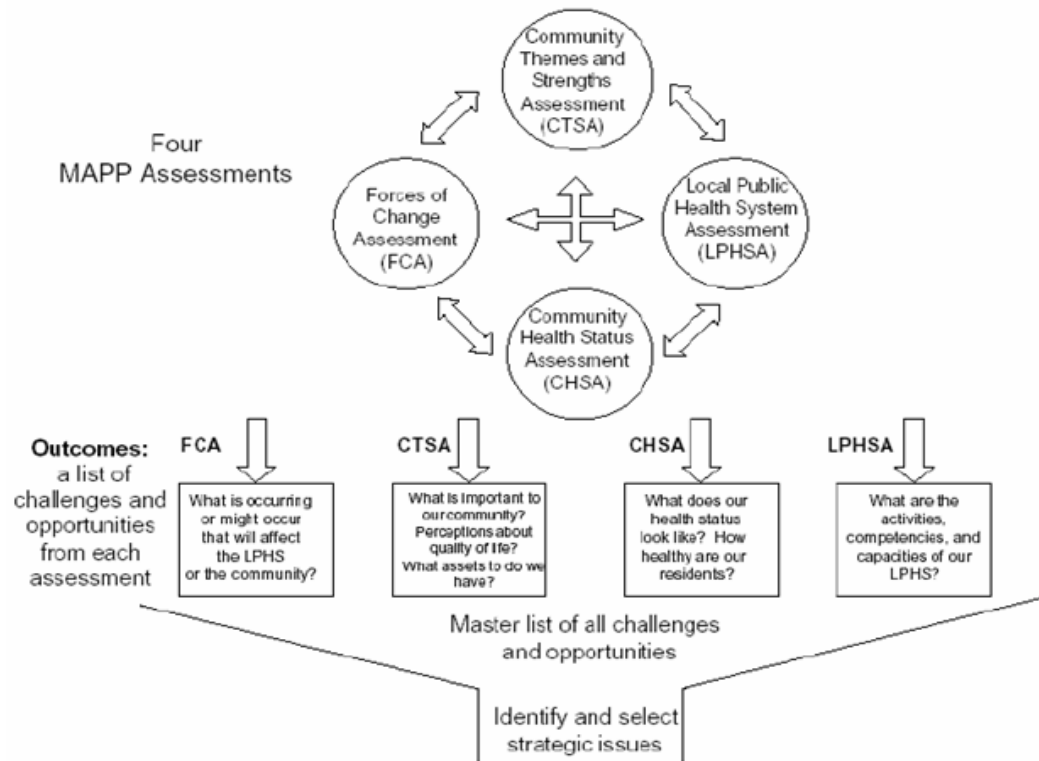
Four MAPP Assessments

Community Themes and Strengths Assessment (CTSA)

Forces of Change Assessment (FCA)

Local Public Health System Assessment (LPHSA)

Community Health Status Assessment (CHSA)

Outcomes: a list of challenges and opportunities from each assessment

FCA

What is occurring or might occur that will affect the LPHS or the community?

CTSA

What is important to our community? Perceptions about quality of life? What assets to do we have?

CHSA

What does our health status look like? How healthy are our residents?

LPHSA

What are the activities, competencies, and capacities of our LPHS?

Master list of all challenges and opportunities

Identify and select strategic issues